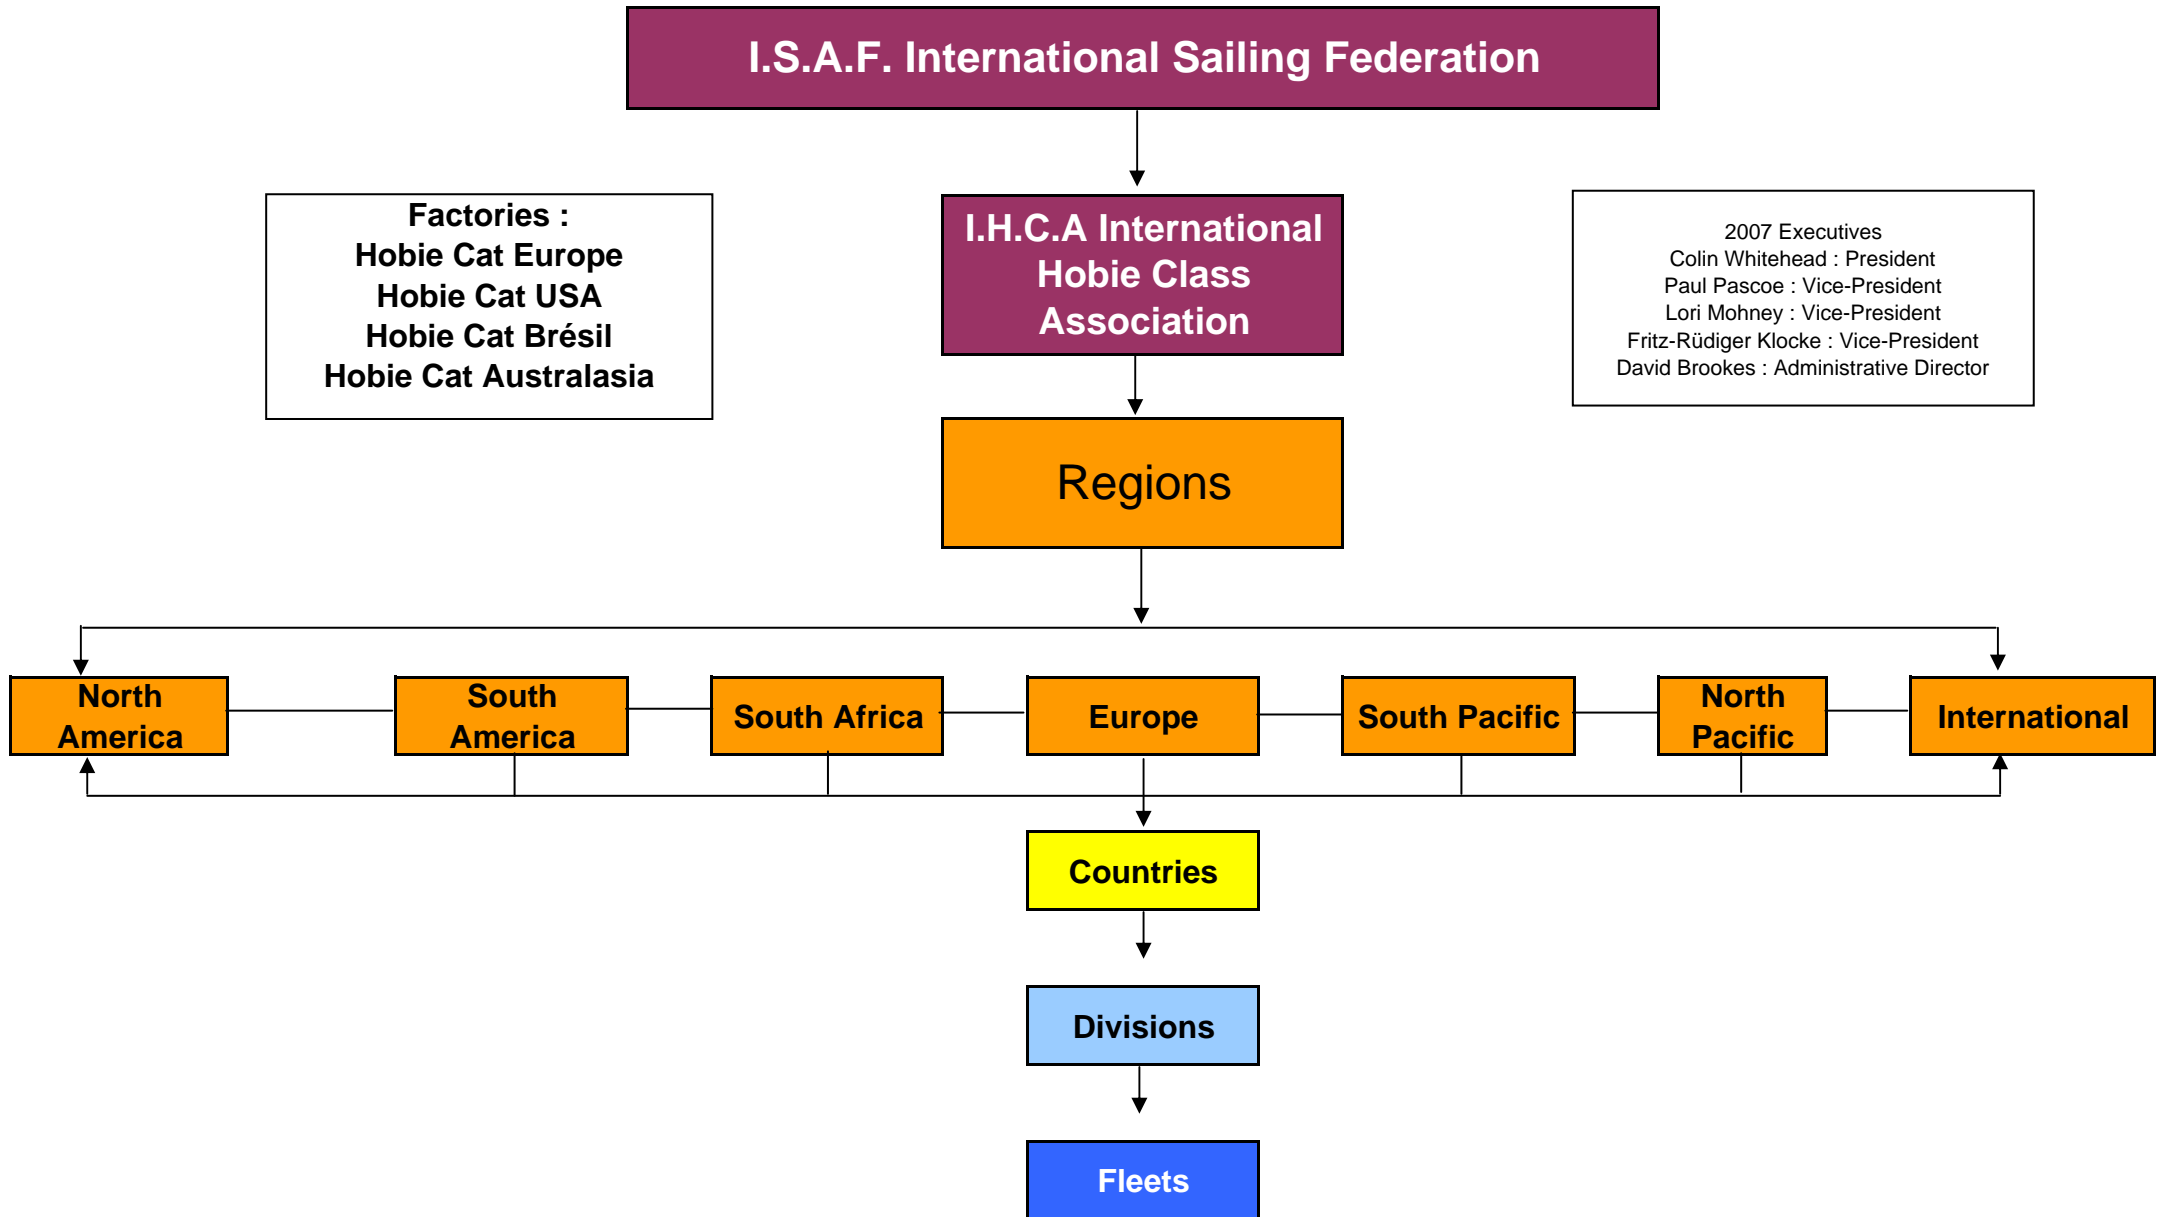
I.S.A.F. International Sailing Federation

Factories :
Hobie Cat Europe
Hobie Cat USA
Hobie Cat Brésil
Hobie Cat Australasia

I.H.C.A International Hobie Class Association

2007 Executives
Colin Whitehead : President
Paul Pascoe : Vice-President
Lori Mohney : Vice-President
Fritz-Rüdiger Klocke : Vice-President
David Brookes : Administrative Director

Regions

North America

South America

South Africa

Europe

South Pacific

North Pacific

International

Countries

Divisions

Fleets